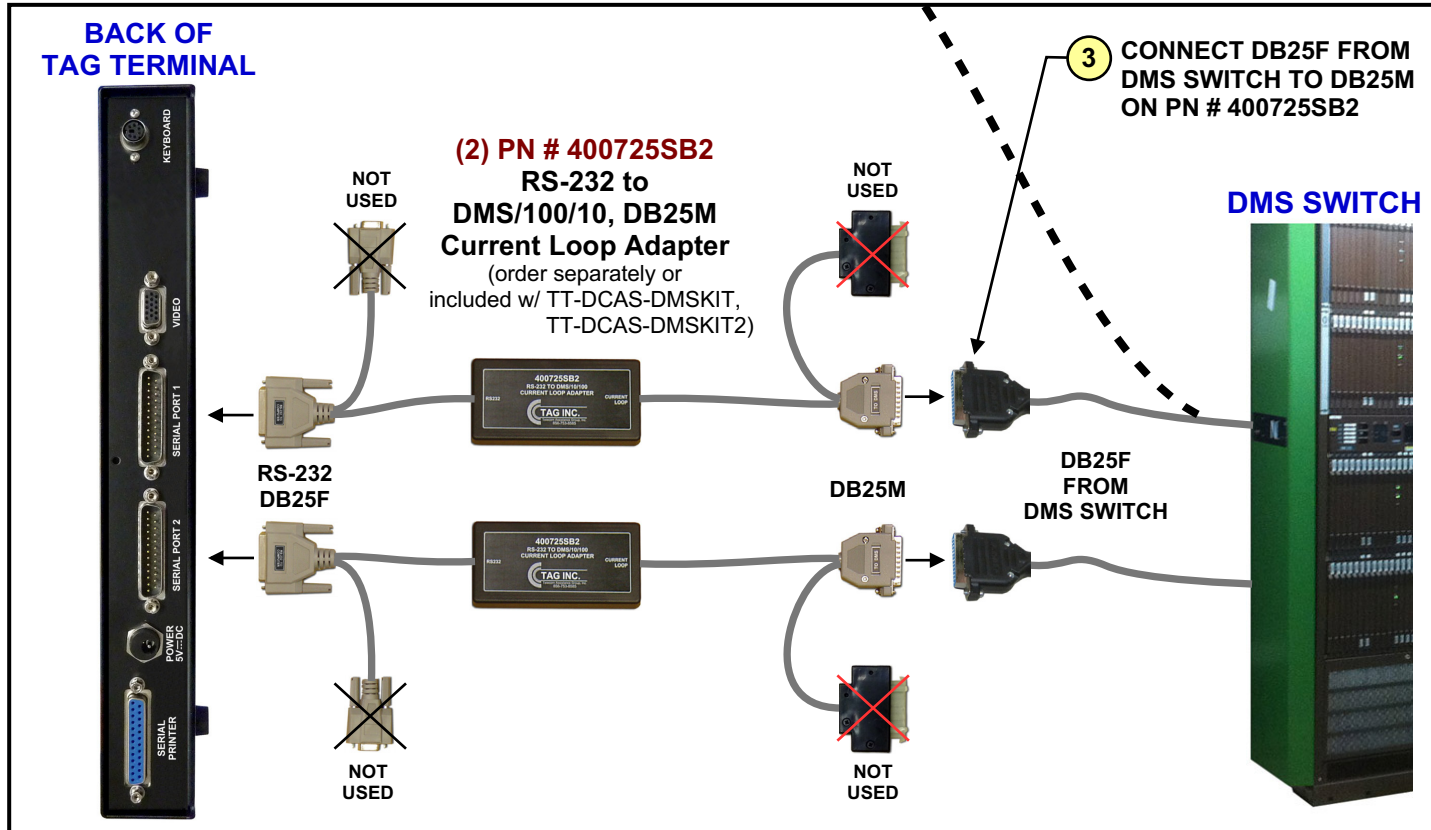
BACK OF TAG TERMINAL

KEYBOARD

VIDEO

SERIAL PORT 1

SERIAL PORT 2

POWER 5V⎓DC

SERIAL PRINTER

NOT USED

(2) PN # 400725SB2
RS-232 to DMS/100/10, DB25M Current Loop Adapter
(order separately or included w/ TT-DCAS-DMSKIT, TT-DCAS-DMSKIT2)

NOT USED

3 CONNECT DB25F FROM DMS SWITCH TO DB25M ON PN # 400725SB2

DMS SWITCH

400725SB2
RS-232 TO DMS/10/100
CURRENT LOOP ADAPTER
RS232
CURRENT LOOP
TAG INC.

RS-232 DB25F

DB25M

DB25F FROM DMS SWITCH

400725SB2
RS-232 TO DMS/10/100
CURRENT LOOP ADAPTER
RS232
CURRENT LOOP
TAG INC.

NOT USED

NOT USED